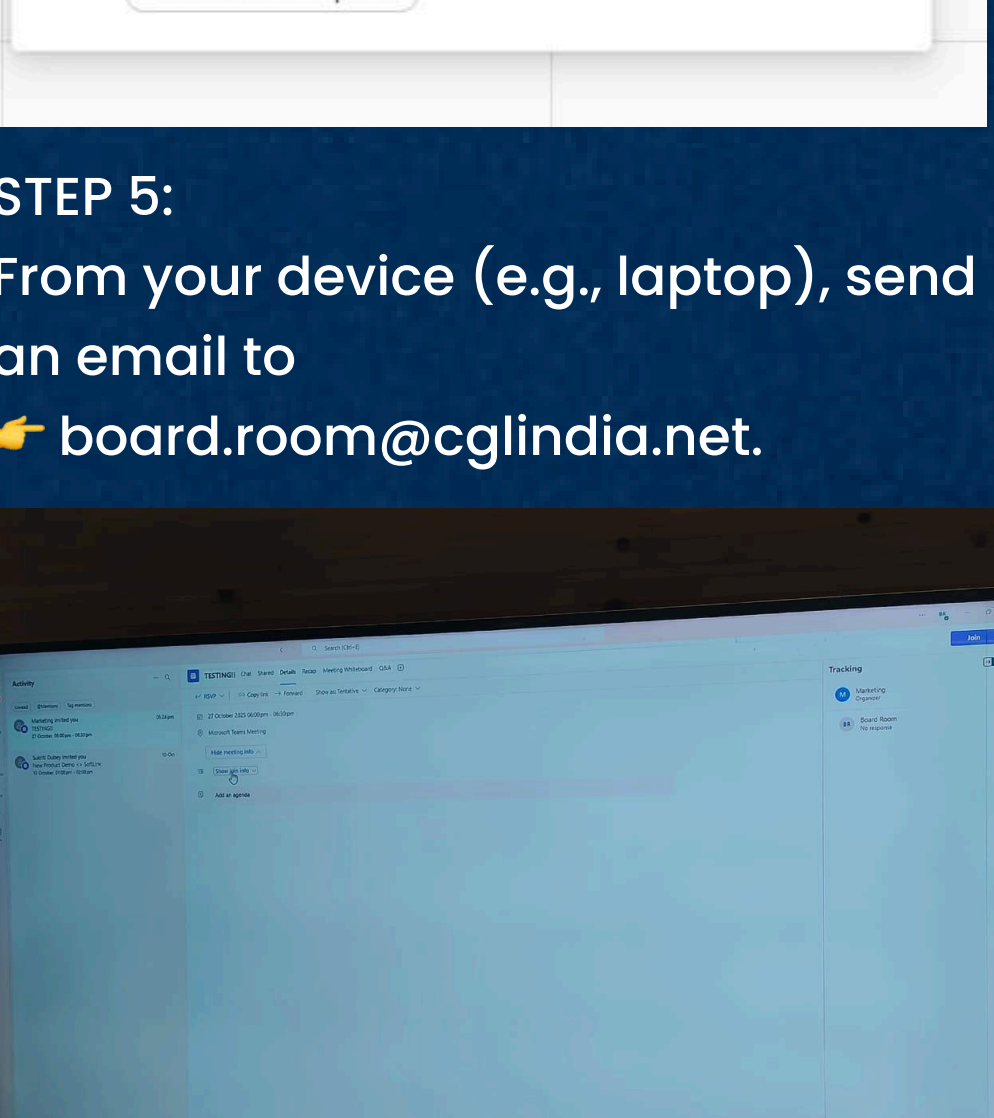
STEP 5:
From your device (e.g., laptop), send an email to
👉 board.room@cglindia.net.

Search (Ctrl+E)

Join

Activity

TESTING!! Chat Shared Details Recap Meeting Whiteboard Q&A

RSVP Copy link Forward Show as Tentative Category: None

Tracking

Marketing
Organizer

Board Room
No response

Unread @Mentions Tag mentions

Marketing invited you
TESTING!!
27 October 06:00pm - 06:30pm

Sumit Dubey invited you
New Product Demo <> SoftLine
10 October 01:00pm - 02:00pm

27 October 2025 06:00pm - 06:30pm

Microsoft Teams Meeting

Hide meeting info

Show join info

Add an agenda